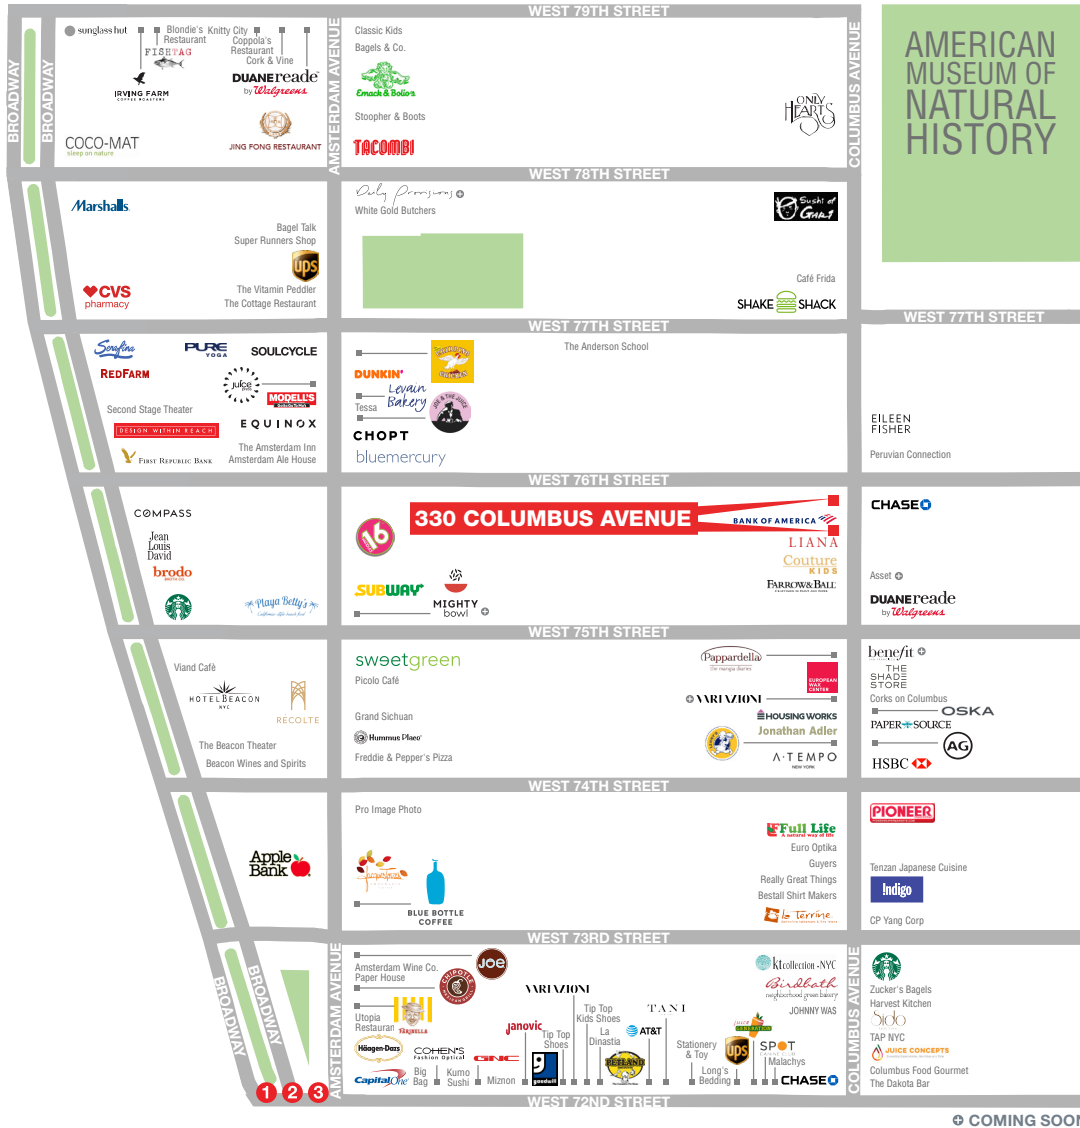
WEST 79TH STREET
sunglass hut
Blondie's Restaurant
Knitty City
Coppola's Restaurant
Cork & Vine
FISHTAG
IRVING FARM COFFEE ROASTERS
DUANE reade by Walgreens
COCO-MAT sleep on nature
JING FONG RESTAURANT
AMSTERDAM AVENUE
BROADWAY
BROADWAY
Classic Kids
Bagels & Co.
Emack & Bolio's
Stoopher & Boots
TACOMBI
ONLY HEARTS
COLUMBUS AVENUE
AMERICAN MUSEUM OF NATURAL HISTORY
WEST 78TH STREET
Marshalls
Bagel Talk
Super Runners Shop
ups
CVS pharmacy
The Vitamin Peddler
The Cottage Restaurant
Daily Provisions
White Gold Butchers
Sushi of Gari
Café Frida
SHAKE SHACK
WEST 77TH STREET
WEST 77TH STREET
Serafina
PURE YOGA
SOULCYCLE
RED FARM
juice press
MODELL'S
Second Stage Theater
DESIGN WITHIN REACH
EQUINOX
FIRST REPUBLIC BANK
The Amsterdam Inn
Amsterdam Ale House
The Anderson School
DUNKIN'
Levain Bakery
Tessa
CHOPT
bluemercury
EILEEN FISHER
Peruvian Connection
WEST 76TH STREET
COMPASS
Jean Louis David
brodo
Playa Betty's
16
330 COLUMBUS AVENUE
BANK OF AMERICA
LIANA
Couture KIDS
FARROW&BALL
SUBWAY
MIGHTY bowl
CHASE
Asset
DUANE reade by Walgreens
WEST 75TH STREET
Viand Café
HOTEL BEACON NYC
RECOLTE
The Beacon Theater
Beacon Wines and Spirits
sweetgreen
Picolo Café
Grand Sichuan
Hummus Place
Freddie & Pepper's Pizza
Pappardella
EUROPEAN WAX CENTER
VARIAZIONI
HOUSING WORKS
Jonathan Adler
A·TEMPO NEW YORK
benefit
THE SHADE STORE
Corks on Columbus
OSKA
PAPER SOURCE
AG
HSBC
WEST 74TH STREET
Apple Bank
Pro Image Photo
BLUE BOTTLE COFFEE
Full Life
Euro Optika
Guyers
Really Great Things
Bestall Shirt Makers
La Terrine
PIONEER
Tenzan Japanese Cuisine
Indigo
CP Yang Corp
WEST 73RD STREET
BROADWAY
BROADWAY
AMSTERDAM AVENUE
Amsterdam Wine Co.
Paper House
Joe
CHIPOTLE
Utopia Restauran
FARINELLA
Häagen-Dazs
COHEN'S Fashion Optical
Capital One
Big Bag
Kumo Sushi
GNC
Miznon
Janovic
goodwill
VARIAZIONI
Tip Top Kids Shoes
Tip Top Shoes
La Dinastia
AT&T
TANI
kt collection NYC
Birdbath
JOHNNY WAS
Stationery & Toy
Long's Bedding
ups
SPOT
Malachys
CHASE
COLUMBUS AVENUE
Zucker's Bagels
Harvest Kitchen
Sido
TAP NYC
JUICE CONCEPTS
Columbus Food Gourmet
The Dakota Bar
1 2 3
WEST 72ND STREET
COMING SOON